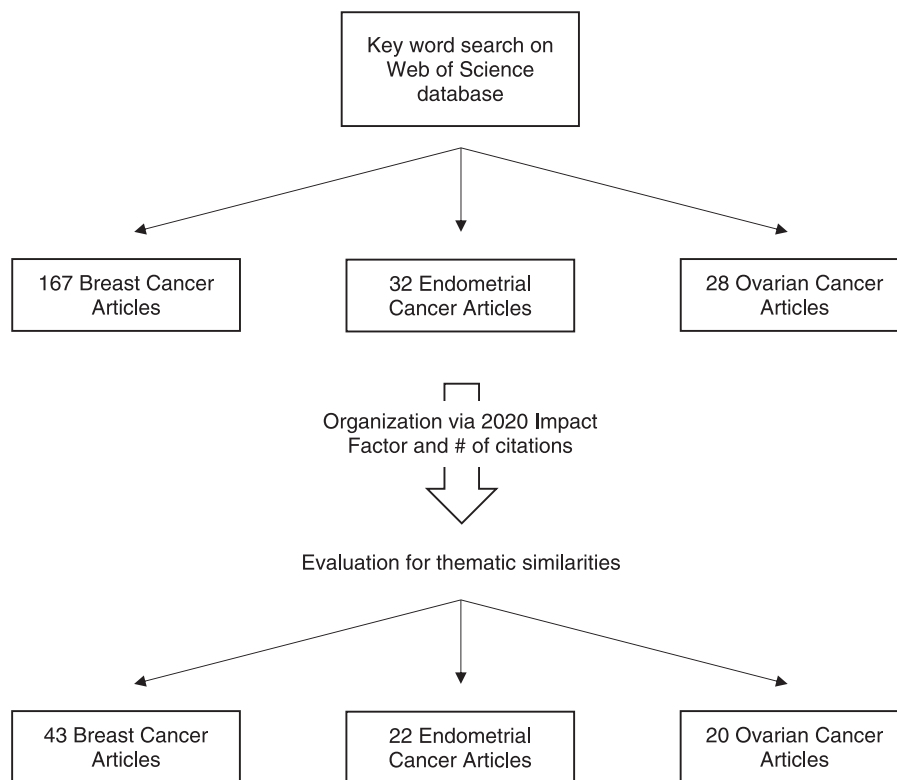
Key word search on Web of Science database

167 Breast Cancer Articles

32 Endometrial Cancer Articles

28 Ovarian Cancer Articles

Organization via 2020 Impact Factor and # of citations

Evaluation for thematic similarities

43 Breast Cancer Articles

22 Endometrial Cancer Articles

20 Ovarian Cancer Articles